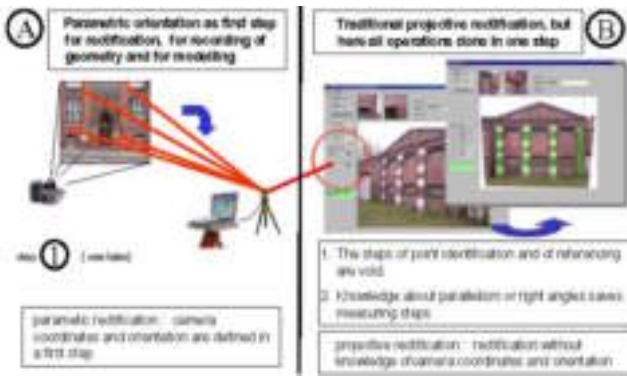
A

Parametric orientation as first step for rectification, for recording of geometry and for modelling

B

Traditional projective rectification, but here all operations done in one step

disc 1 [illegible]

1. The steps of point identification and of referencing are void

2. Knowledge about parallelism or right angles saves measuring steps

parametric rectification : camera coordinates and orientation are defined in a first step

projective rectification : rectification without knowledge of camera coordinates and orientation